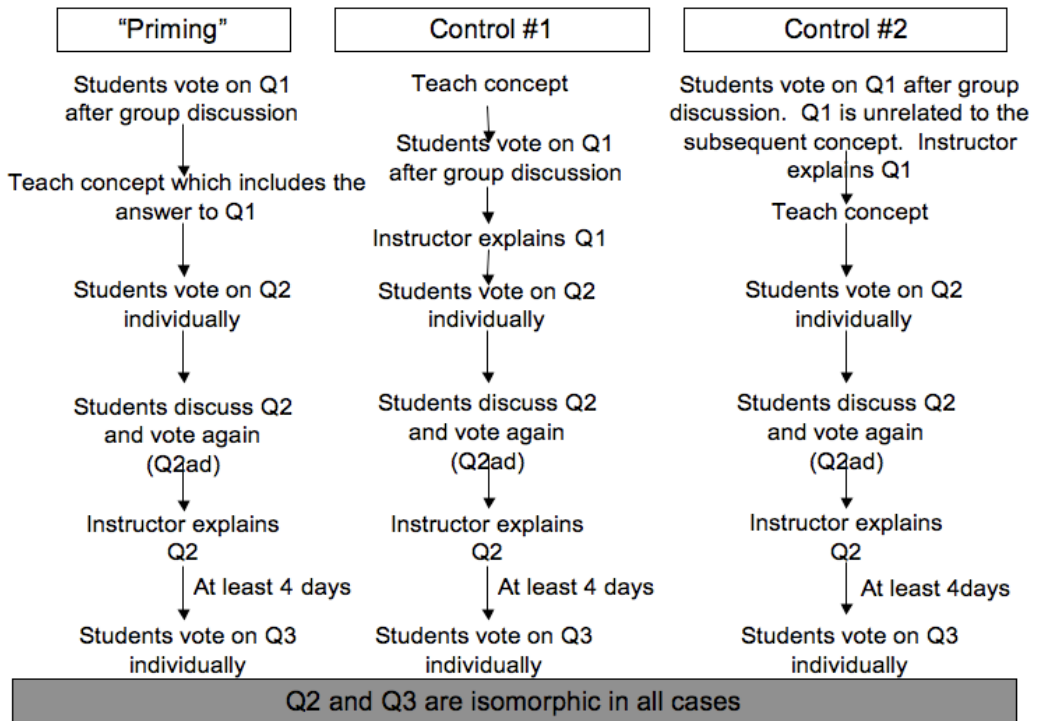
“Priming”

Students vote on Q1 after group discussion

Teach concept which includes the answer to Q1

Students vote on Q2 individually

Students discuss Q2 and vote again (Q2ad)

Instructor explains Q2

At least 4 days

Students vote on Q3 individually

Control #1

Teach concept

Students vote on Q1 after group discussion

Instructor explains Q1

Students vote on Q2 individually

Students discuss Q2 and vote again (Q2ad)

Instructor explains Q2

At least 4 days

Students vote on Q3 individually

Control #2

Students vote on Q1 after group discussion. Q1 is unrelated to the subsequent concept. Instructor explains Q1

Teach concept

Students vote on Q2 individually

Students discuss Q2 and vote again (Q2ad)

Instructor explains Q2

At least 4days

Students vote on Q3 individually

Q2 and Q3 are isomorphic in all cases